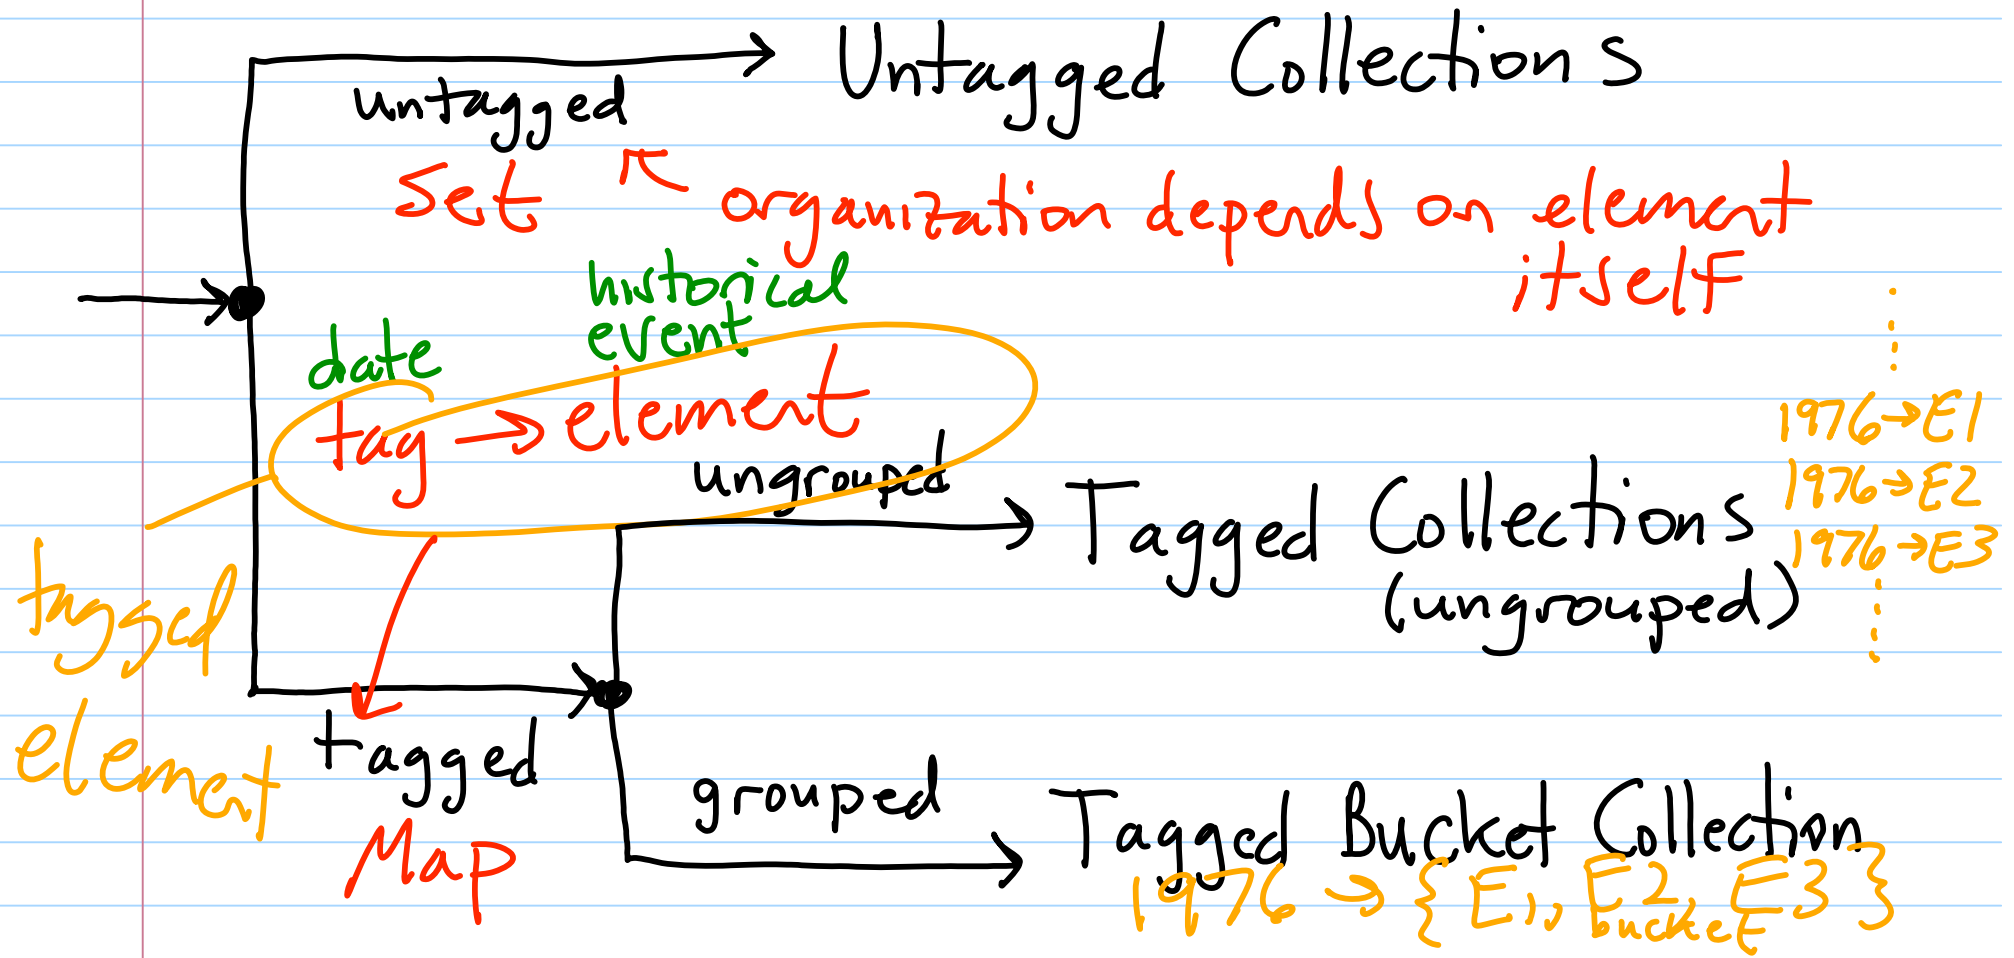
untagged
Untagged Collections
Set
organization depends on element itself
historical event
date
tag → element
ungrouped
Tagged Collections (ungrouped)
1976→E1
1976→E2
1976→E3
tagged element
tagged
Map
grouped
Tagged Bucket Collection
1976 → { E1, E2, E3 }
bucket